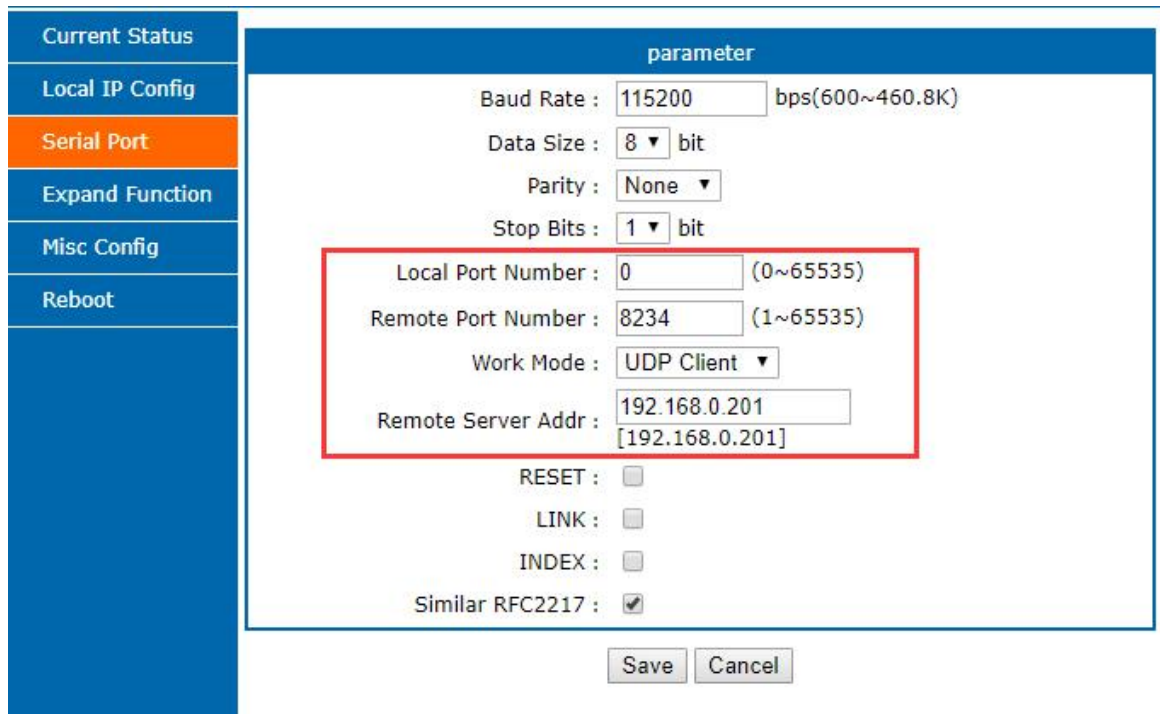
Current Status
Local IP Config
Serial Port
Expand Function
Misc Config
Reboot

parameter

Baud Rate : 115200 bps(600~460.8K)
Data Size : 8 ▼ bit
Parity : None ▼
Stop Bits : 1 ▼ bit
Local Port Number : 0 (0~65535)
Remote Port Number : 8234 (1~65535)
Work Mode : UDP Client ▼
Remote Server Addr : 192.168.0.201
[192.168.0.201]
RESET :
LINK :
INDEX :
Similar RFC2217 :

Save Cancel